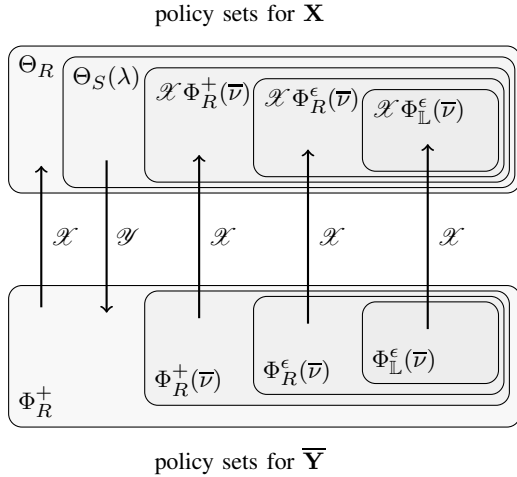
policy sets for $\mathbf{X}$

$\Theta_R$

$\Theta_S(\lambda)$

$\mathscr{X}\Phi_R^+(\overline{\nu})$

$\mathscr{X}\Phi_R^\epsilon(\overline{\nu})$

$\mathscr{X}\Phi_{\mathbb{L}}^\epsilon(\overline{\nu})$

$\mathscr{X}$ $\mathscr{Y}$ $\mathscr{X}$ $\mathscr{X}$ $\mathscr{X}$

$\Phi_R^+(\overline{\nu})$

$\Phi_R^\epsilon(\overline{\nu})$

$\Phi_{\mathbb{L}}^\epsilon(\overline{\nu})$

$\Phi_R^+$

policy sets for $\overline{\mathbf{Y}}$